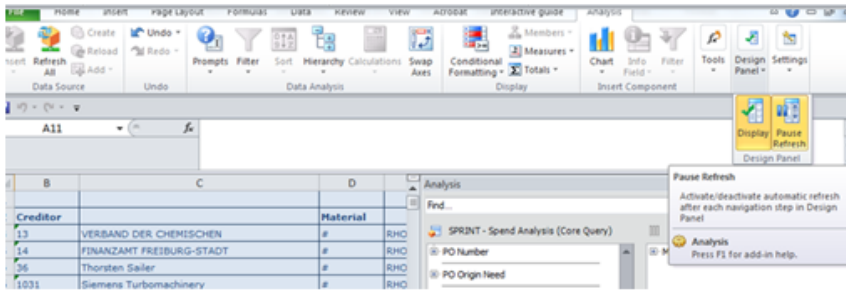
File Home Insert Page Layout Formulas Data Review View Acrobat Interactive guide Analysis

Insert Refresh All Create Reload Add Undo Redo Data Source Undo

Prompts Filter Sort Hierarchy Calculations Swap Axes Data Analysis

Conditional Formatting Members Measures Totals Display

Chart Info Field Filter Insert Component

Tools Design Panel Settings

Display Pause Refresh Design Panel

A11 $f_x$

| B | C | D | |
|---|---|---|---|
| Creditor | | Material | |
| 13 | VERBAND DER CHEMISCHEN | # | RHO |
| 14 | FINANZAMT FREIBURG-STADT | # | RHO |
| 36 | Thorsten Sailer | # | RHO |
| 1031 | Siemens Turbomachinery | # | RHO |

Analysis

Find...

SPRINT - Spend Analysis (Core Query)

PO Number

PO Origin Need

Pause Refresh

Activate/deactivate automatic refresh after each navigation step in Design Panel

Analysis
Press F1 for add-in help.